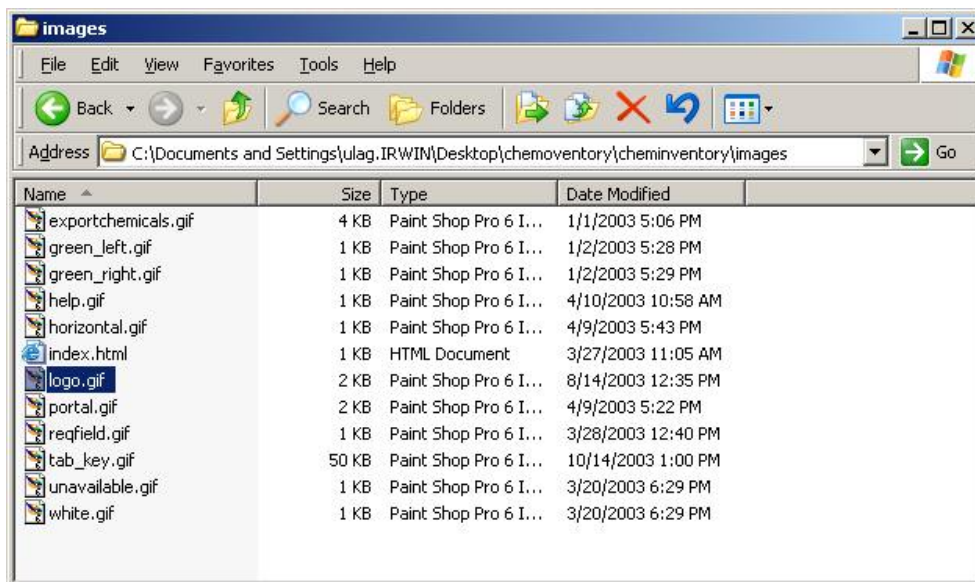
images

File Edit View Favorites Tools Help

Back Search Folders

Address C:\Documents and Settings\ulag.IRWIN\Desktop\chemoventory\cheminventory\images Go

| Name | Size | Type | Date Modified |
|---|---|---|---|
| exportchemicals.gif | 4 KB | Paint Shop Pro 6 I... | 1/1/2003 5:06 PM |
| green_left.gif | 1 KB | Paint Shop Pro 6 I... | 1/2/2003 5:28 PM |
| green_right.gif | 1 KB | Paint Shop Pro 6 I... | 1/2/2003 5:29 PM |
| help.gif | 1 KB | Paint Shop Pro 6 I... | 4/10/2003 10:58 AM |
| horizontal.gif | 1 KB | Paint Shop Pro 6 I... | 4/9/2003 5:43 PM |
| index.html | 1 KB | HTML Document | 3/27/2003 11:05 AM |
| logo.gif | 2 KB | Paint Shop Pro 6 I... | 8/14/2003 12:35 PM |
| portal.gif | 2 KB | Paint Shop Pro 6 I... | 4/9/2003 5:22 PM |
| reqfield.gif | 1 KB | Paint Shop Pro 6 I... | 3/28/2003 12:40 PM |
| tab_key.gif | 50 KB | Paint Shop Pro 6 I... | 10/14/2003 1:00 PM |
| unavailable.gif | 1 KB | Paint Shop Pro 6 I... | 3/20/2003 6:29 PM |
| white.gif | 1 KB | Paint Shop Pro 6 I... | 3/20/2003 6:29 PM |